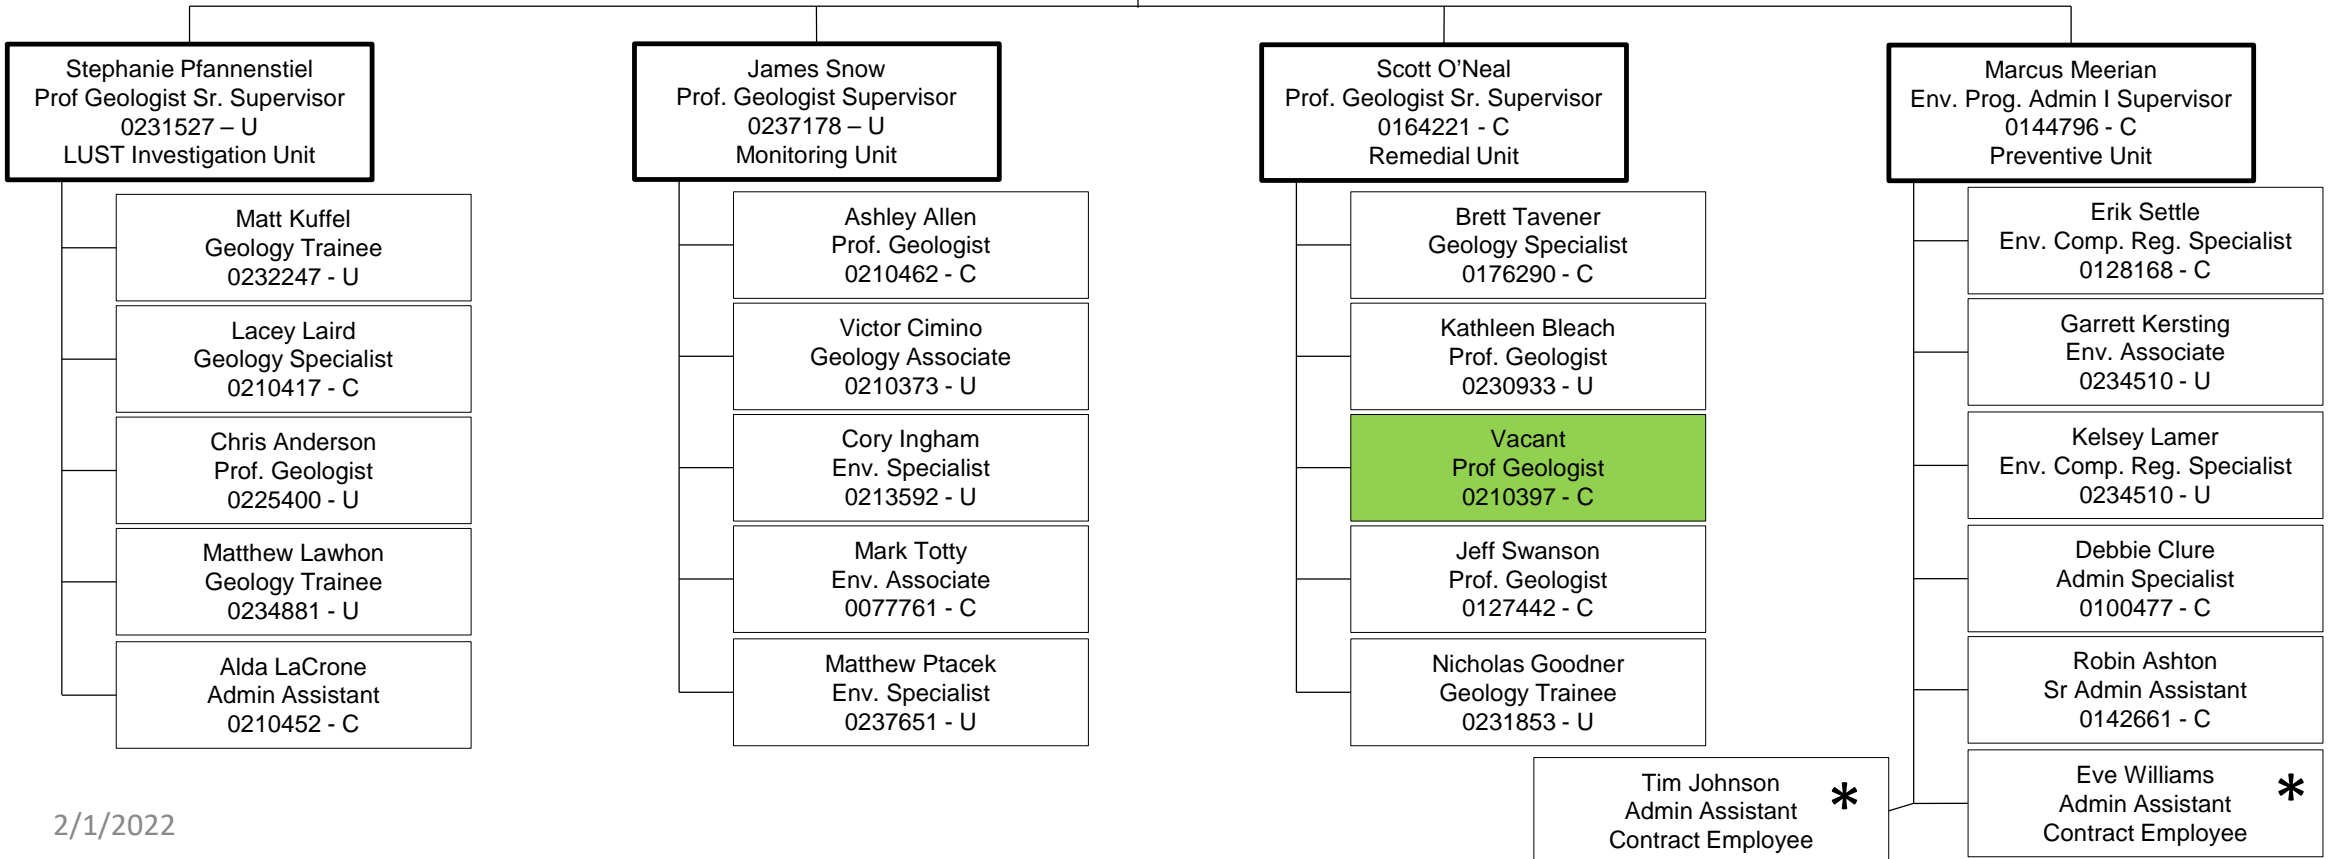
Stephanie Pfannenstiel
Prof Geologist Sr. Supervisor
0231527 – U
LUST Investigation Unit

Matt Kuffel
Geology Trainee
0232247 - U

Lacey Laird
Geology Specialist
0210417 - C

Chris Anderson
Prof. Geologist
0225400 - U

Matthew Lawhon
Geology Trainee
0234881 - U

Alda LaCrone
Admin Assistant
0210452 - C

James Snow
Prof. Geologist Supervisor
0237178 – U
Monitoring Unit

Ashley Allen
Prof. Geologist
0210462 - C

Victor Cimino
Geology Associate
0210373 - U

Cory Ingham
Env. Specialist
0213592 - U

Mark Totty
Env. Associate
0077761 - C

Matthew Ptacek
Env. Specialist
0237651 - U

Scott O'Neal
Prof. Geologist Sr. Supervisor
0164221 - C
Remedial Unit

Brett Tavener
Geology Specialist
0176290 - C

Kathleen Bleach
Prof. Geologist
0230933 - U

Vacant
Prof Geologist
0210397 - C

Jeff Swanson
Prof. Geologist
0127442 - C

Nicholas Goodner
Geology Trainee
0231853 - U

Marcus Meerian
Env. Prog. Admin I Supervisor
0144796 - C
Preventive Unit

Erik Settle
Env. Comp. Reg. Specialist
0128168 - C

Garrett Kersting
Env. Associate
0234510 - U

Kelsey Lamer
Env. Comp. Reg. Specialist
0234510 - U

Debbie Clure
Admin Specialist
0100477 - C

Robin Ashton
Sr Admin Assistant
0142661 - C

Tim Johnson
Admin Assistant
Contract Employee
*

Eve Williams
Admin Assistant
Contract Employee
*

2/1/2022